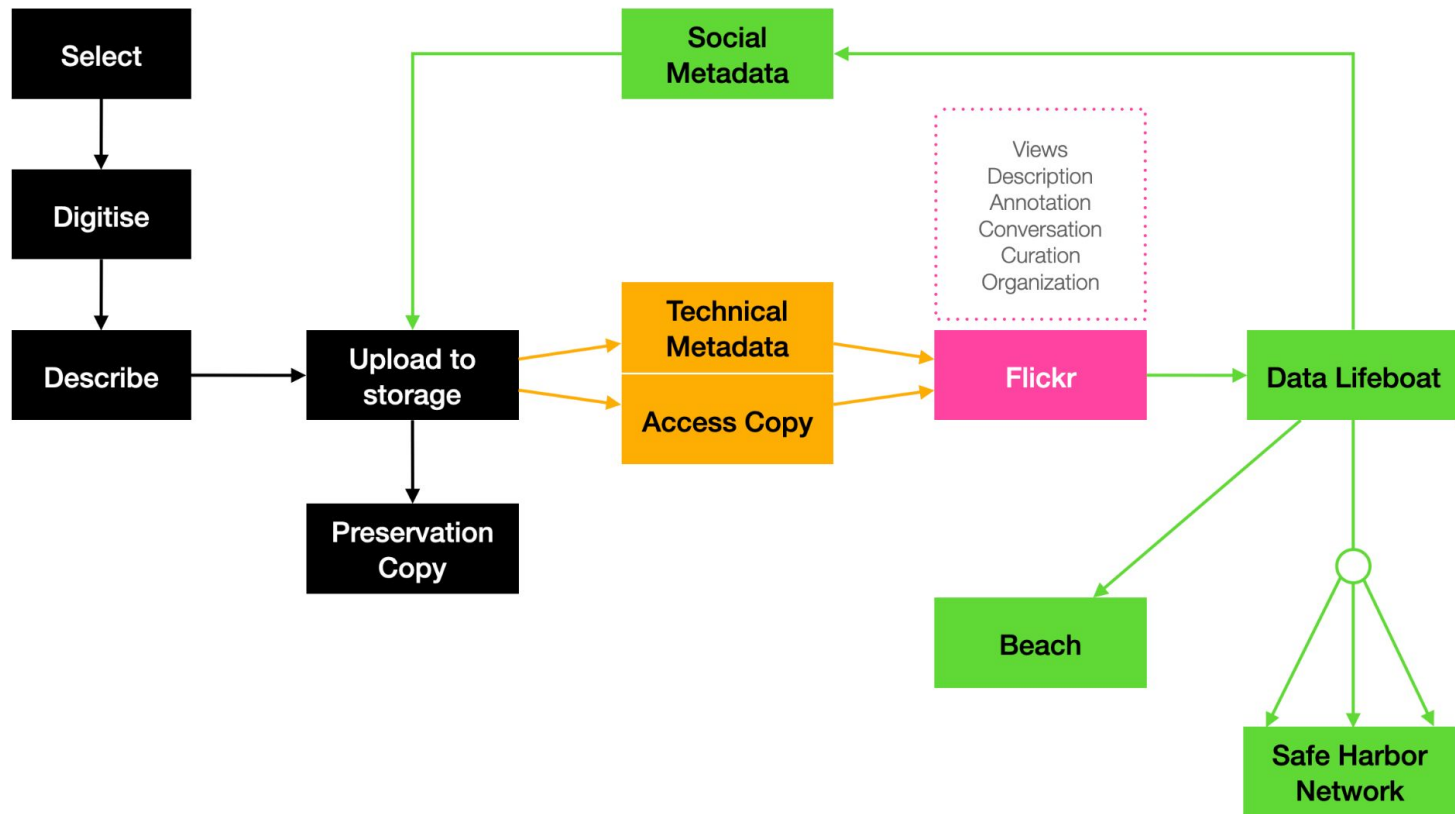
Select

Digitise

Describe

Upload to storage

Preservation Copy

Social Metadata

Technical Metadata

Access Copy

Views
Description
Annotation
Conversation
Curation
Organization

Flickr

Data Lifeboat

Beach

Safe Harbor Network